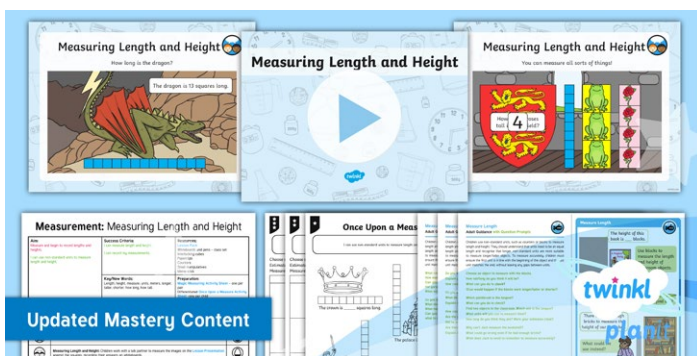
Measuring Length and Height

How long is the dragon?

The dragon is 13 squares long.

Measuring Length and Height

twinkl

Measuring Length and Height

You can measure all sorts of things!

How tall? 4 cubes

Measurement: Measuring Length and Height

Aim

Success Criteria

Key/New Words

Preparation

Once Upon a Measu

I can use non-standard units to measure length and height.

The crown is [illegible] squares long.

Measure Length

Updated Mastery Content

twinkl

planit